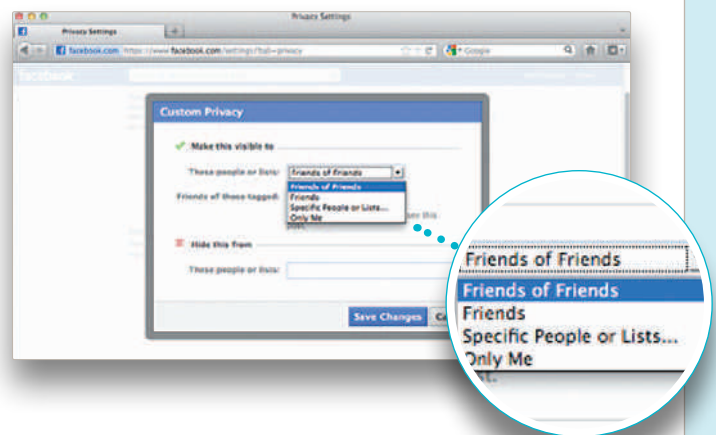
Privacy Settings

Privacy Settings

facebook.com https://www.facebook.com/settings/?tab=privacy

Google

facebook

Custom Privacy

Make this visible to

These people or lists: Friends of Friends

Friends of Friends
Friends
Specific People or Lists...
Only Me

Friends of those tagged:

Hide this from

These people or lists:

Save Changes

Friends of Friends

Friends of Friends
Friends
Specific People or Lists...
Only Me